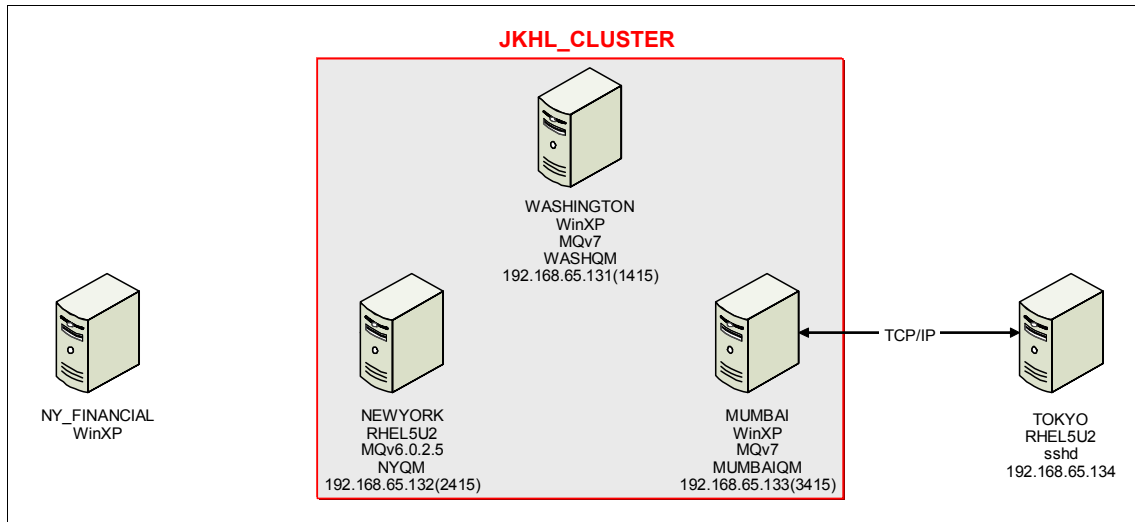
JKHL_CLUSTER

WASHINGTON
WinXP
MQv7
WASHQM
192.168.65.131(1415)

NY_FINANCIAL
WinXP

NEWYORK
RHEL5U2
MQv6.0.2.5
NYQM
192.168.65.132(2415)

MUMBAI
WinXP
MQv7
MUMBAIQM
192.168.65.133(3415)

TCP/IP

TOKYO
RHEL5U2
sshd
192.168.65.134